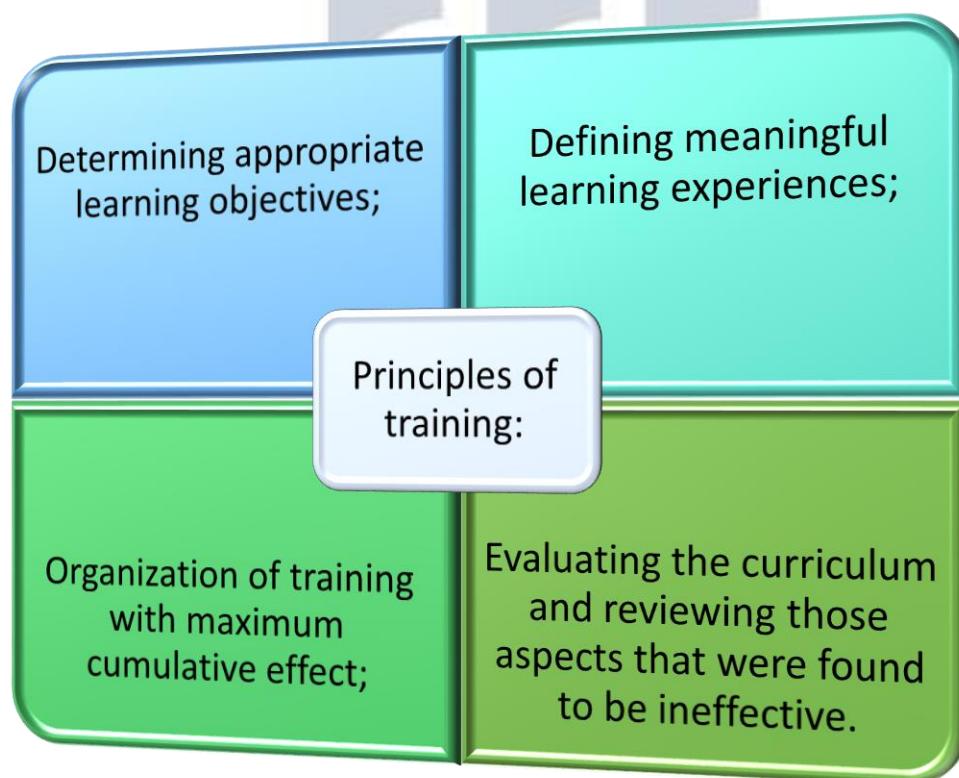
Determining appropriate learning objectives;

Defining meaningful learning experiences;

Principles of training:

Organization of training with maximum cumulative effect;

Evaluating the curriculum and reviewing those aspects that were found to be ineffective.